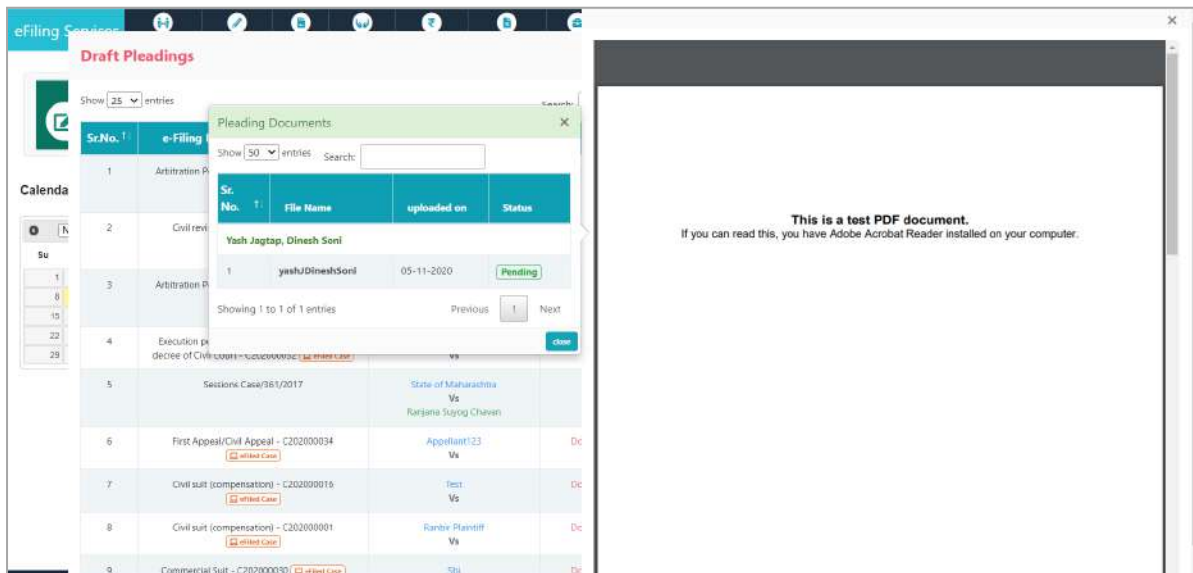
eFiling Services

Draft Pleadings

Show 25 entries

Search:

Calenda

Su

1
8
15
22
29

| Sr.No. | e-Filing |
|---|---|
| 1 | Arbitration P |
| 2 | Civil revi |
| 3 | Arbitration P |
| 4 | Execution p decree of Civil Court - C202000032 eFiled Case |
| 5 | Sessions Case/361/2017 |
| 6 | First Appeal/Civil Appeal - C202000034 eFiled Case |
| 7 | Civil suit (compensation) - C202000016 eFiled Case |
| 8 | Civil suit (compensation) - C202000001 eFiled Case |
| 9 | Commercial Suit - C202000030 eFiled Case |

Vs

State of Maharashtra Vs Ranjana Suyog Chavan

Appellant123 Vs

Test Vs

Ranbir Plaintiff Vs

Shi

Pleading Documents ×

Show 50 entries Search:

| Sr. No. | File Name | uploaded on | Status |
|---|---|---|---|
| Yash Jagtap, Dinesh Soni | | | |
| 1 | yashJDineshSoni | 05-11-2020 | Pending |

Showing 1 to 1 of 1 entries Previous 1 Next

close

×

This is a test PDF document.
If you can read this, you have Adobe Acrobat Reader installed on your computer.